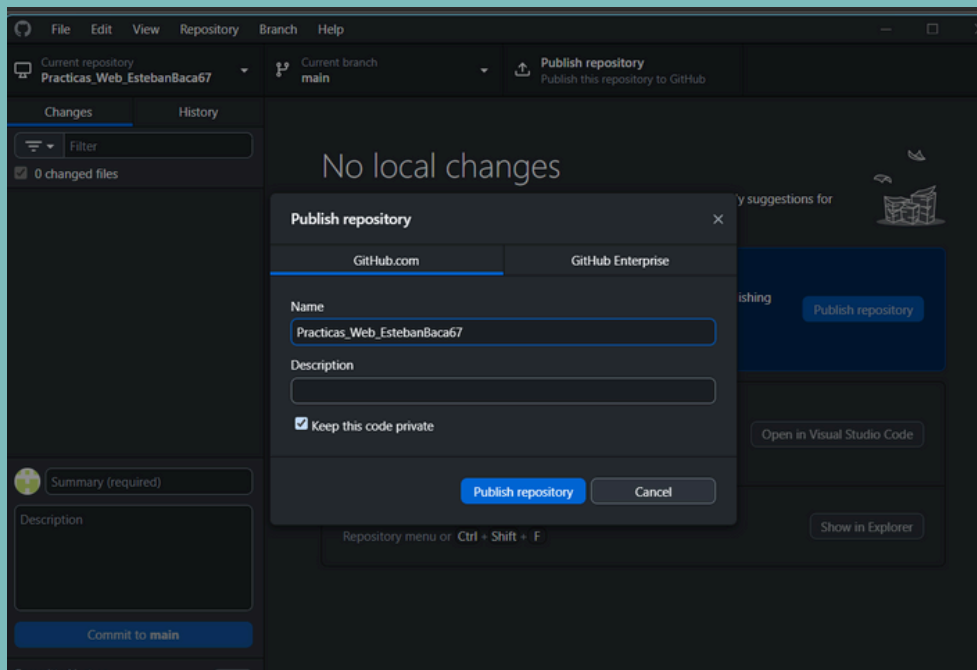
File Edit View Repository Branch Help

Current repository
Practicas_Web_EstebanBaca67

Current branch
main

Publish repository
Publish this repository to GitHub

Changes History

Filter

0 changed files

No local changes

y suggestions for

ishing

Publish repository

Open in Visual Studio Code

Repository menu or Ctrl + Shift + F

Show in Explorer

Publish repository

GitHub.com GitHub Enterprise

Name

Practicas_Web_EstebanBaca67

Description

Keep this code private

Publish repository Cancel

Summary (required)

Description

Commit to main